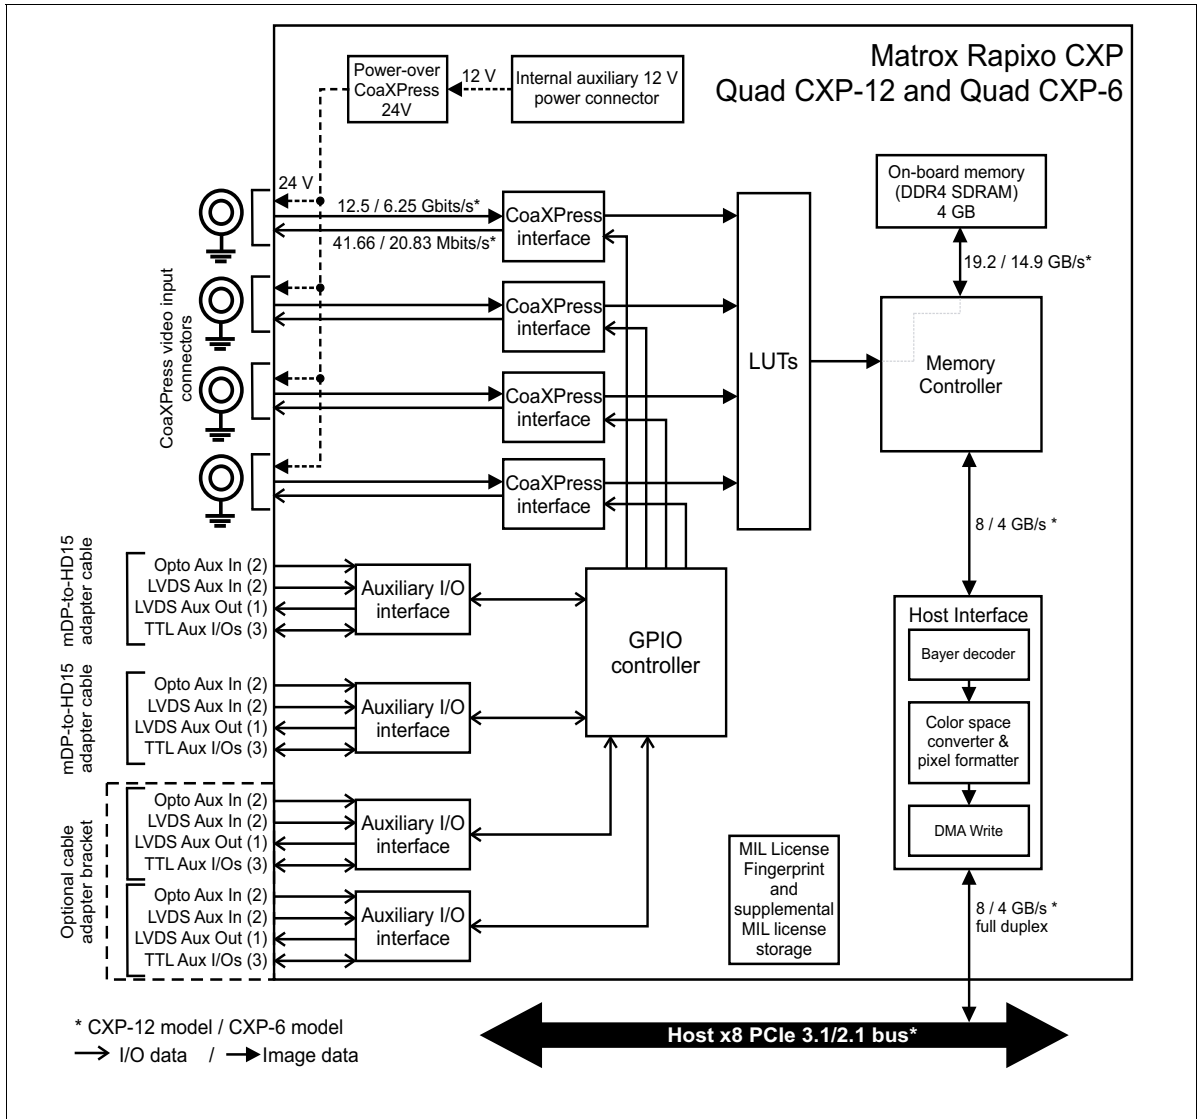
Matrox Rapixo CXP
Quad CXP-12 and Quad CXP-6

Power-over CoaXPress 24V

12 V

Internal auxiliary 12 V power connector

24 V

12.5 / 6.25 Gbits/s*

41.66 / 20.83 Mbits/s*

CoaXPress interface

CoaXPress interface

CoaXPress interface

CoaXPress interface

CoaXPress video input connectors

LUTs

On-board memory (DDR4 SDRAM) 4 GB

19.2 / 14.9 GB/s*

Memory Controller

8 / 4 GB/s *

mDP-to-HD15 adapter cable

Opto Aux In (2)
LVDS Aux In (2)
LVDS Aux Out (1)
TTL Aux I/Os (3)

Auxiliary I/O interface

mDP-to-HD15 adapter cable

Opto Aux In (2)
LVDS Aux In (2)
LVDS Aux Out (1)
TTL Aux I/Os (3)

Auxiliary I/O interface

GPIO controller

Host Interface

Bayer decoder

Color space converter & pixel formatter

DMA Write

Optional cable adapter bracket

Opto Aux In (2)
LVDS Aux In (2)
LVDS Aux Out (1)
TTL Aux I/Os (3)

Auxiliary I/O interface

Opto Aux In (2)
LVDS Aux In (2)
LVDS Aux Out (1)
TTL Aux I/Os (3)

Auxiliary I/O interface

MIL License Fingerprint and supplemental MIL license storage

8 / 4 GB/s * full duplex

* CXP-12 model / CXP-6 model
I/O data / Image data

Host x8 PCIe 3.1/2.1 bus*